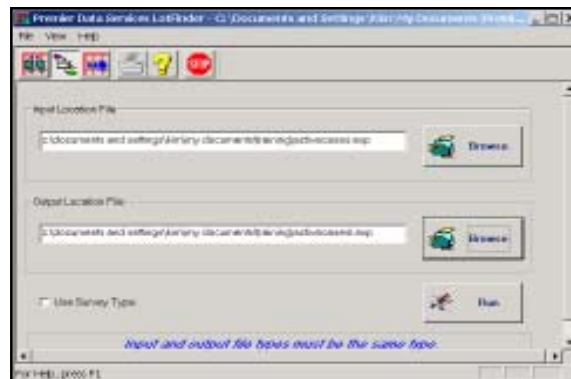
Premier Data Services LotFinder - C:\Documents and Settings\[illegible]\My Documents\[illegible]

File View Help

Input Location File

c:\documents and settings\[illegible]\my documents\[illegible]\pdsaccesses.mxp

Browse

Output Location File

c:\documents and settings\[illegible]\my documents\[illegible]\pdsaccessed.mxp

Browse

Use Survey Type

Run

Input and output file types must be the same type.

For Help, press F1